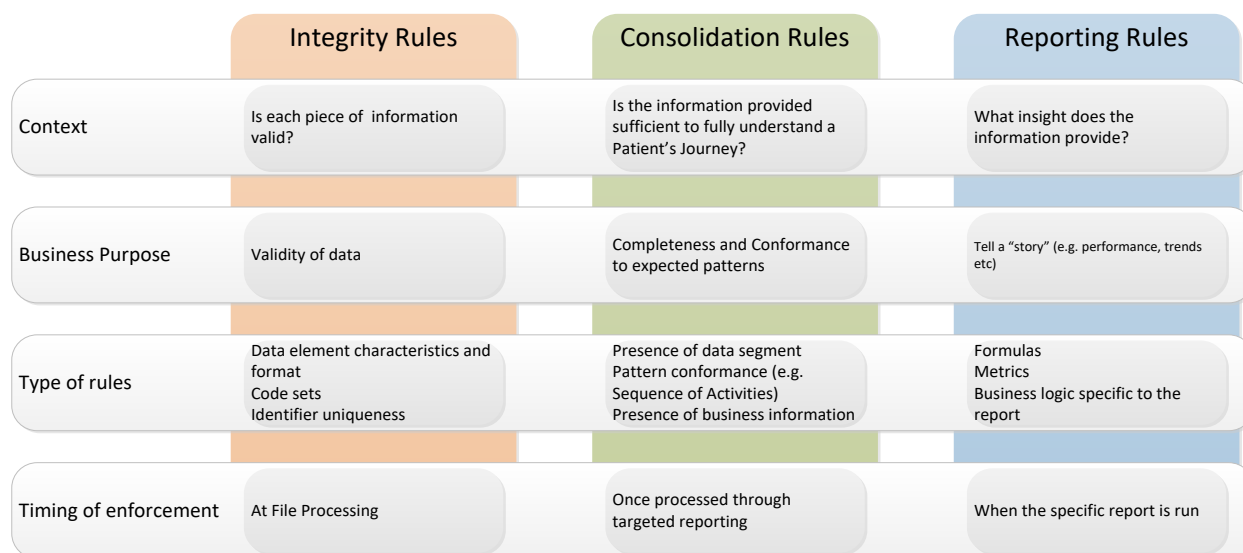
| | Integrity Rules | Consolidation Rules | Reporting Rules |
|---|---|---|---|
| Context | Is each piece of information valid? | Is the information provided sufficient to fully understand a Patient's Journey? | What insight does the information provide? |
| Business Purpose | Validity of data | Completeness and Conformance to expected patterns | Tell a "story" (e.g. performance, trends etc) |
| Type of rules | Data element characteristics and format<br>Code sets<br>Identifier uniqueness | Presence of data segment<br>Pattern conformance (e.g. Sequence of Activities)<br>Presence of business information | Formulas<br>Metrics<br>Business logic specific to the report |
| Timing of enforcement | At File Processing | Once processed through targeted reporting | When the specific report is run |